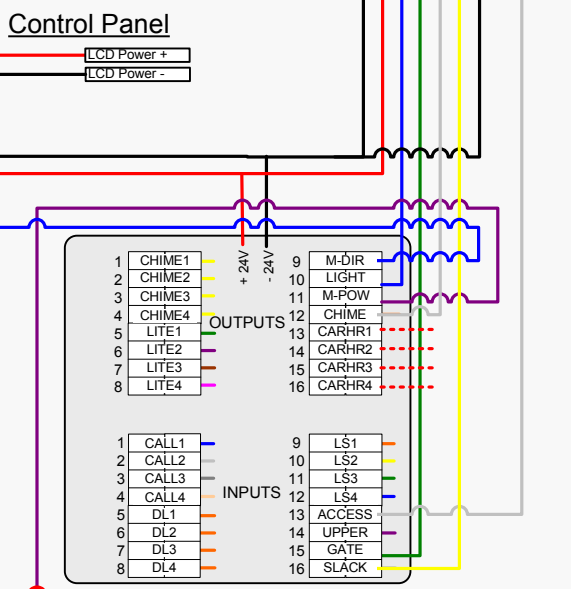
Control Panel

LCD Power +
LCD Power -

+ 24V
- 24V

OUTPUTS

1 CHIME1
2 CHIME2
3 CHIME3
4 CHIME4
5 LITE1
6 LITE2
7 LITE3
8 LITE4

9 M-DIR
10 LIGHT
11 M-POW
12 CHIME
13 CARHR1
14 CARHR2
15 CARHR3
16 CARHR4

INPUTS

1 CALL1
2 CALL2
3 CALL3
4 CALL4
5 DL1
6 DL2
7 DL3
8 DL4

9 LS1
10 LS2
11 LS3
12 LS4
13 ACCESS
14 UPPER
15 GATE
16 SLACK